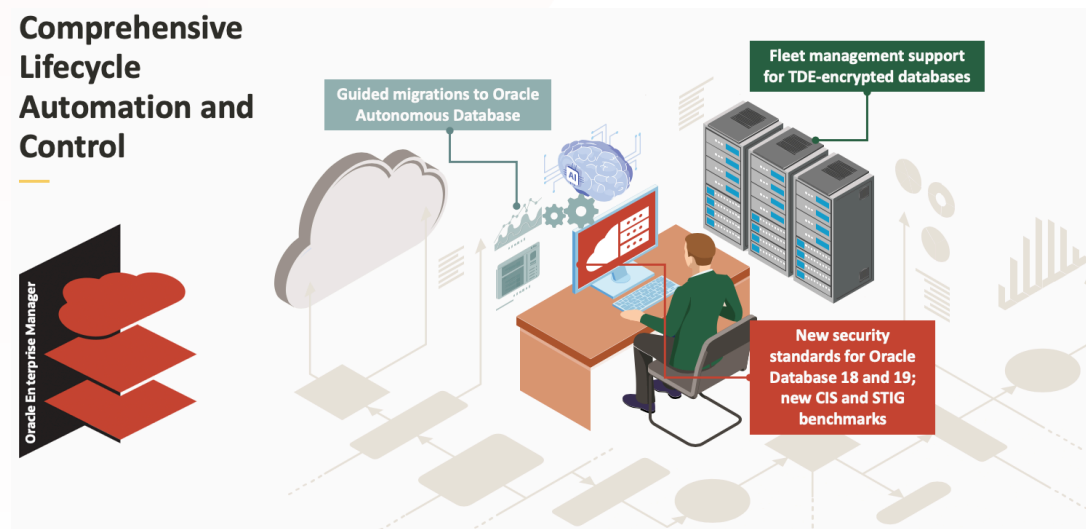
Comprehensive Lifecycle Automation and Control

Guided migrations to Oracle Autonomous Database

Fleet management support for TDE-encrypted databases

AI

New security standards for Oracle Database 18 and 19; new CIS and STIG benchmarks

Oracle Enterprise Manager